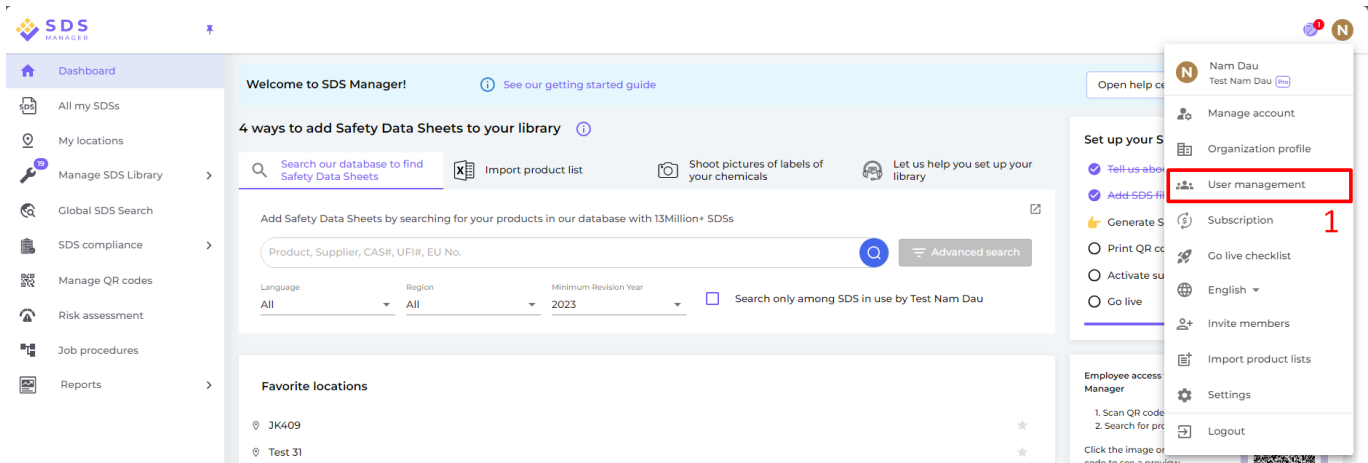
SDS MANAGER

Dashboard
All my SDSs
My locations
19
Manage SDS Library
Global SDS Search
SDS compliance
Manage QR codes
Risk assessment
Job procedures
Reports

Welcome to SDS Manager!
See our getting started guide
Open help ce

4 ways to add Safety Data Sheets to your library

Search our database to find Safety Data Sheets
Import product list
Shoot pictures of labels of your chemicals
Let us help you set up your library

Add Safety Data Sheets by searching for your products in our database with 13Million+ SDSs

Product, Supplier, CAS#, UFI#, EU No.
Advanced search

Language
All
Region
All
Minimum Revision Year
2023
Search only among SDS in use by Test Nam Dau

Favorite locations
JK409
Test 31

Set up your S
Tell us abo
Add SDS fil
Generate S
Print QR co
Activate su
Go live

Employee access Manager
1. Scan QR code
2. Search for pro
Click the image or code to see a preview

1
N
Nam Dau
Test Nam Dau Pro
Manage account
Organization profile
User management
Subscription
Go live checklist
English
Invite members
Import product lists
Settings
Logout
1